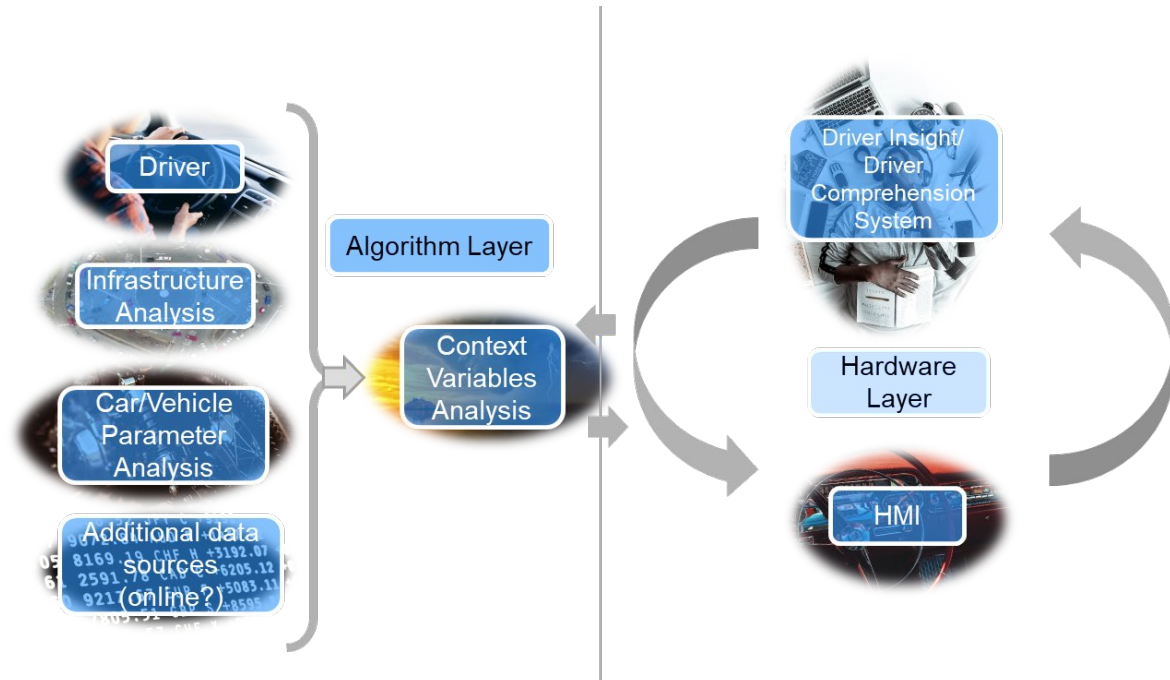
Driver

Infrastructure Analysis

Car/Vehicle Parameter Analysis

Additional data sources (online?)

Algorithm Layer

Context Variables Analysis

Driver Insight/ Driver Comprehension System

Hardware Layer

HMI